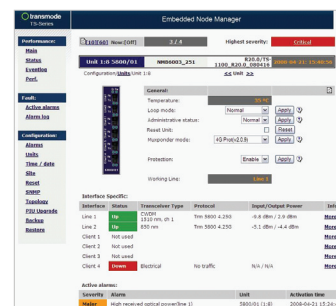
transmode
TS-Series

Embedded Node Manager

Performance:
Main
Status
Eventlog
Perf.

Fault:
Active alarms
Alarm log

Configuration:
Alarms
Units
Time / date
Site
Reset
SNMP
Topology
PSU Upgrade
Backup
Restore

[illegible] Now (Off)
2 / 4
Highest severity:
Critical

Unit 1:6 5800/01
NM60003_251
R20.0/TS-1100_R20.0_080416
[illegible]

Configuration/Units/Unit 1:6
<< Unit >>

General:
Temperature:
Loop mode:
Normal
Apply
Administrative status:
Normal
Apply
Reset Unit:
Reset
Muxponder mode:
4G Prot(2.0.5)
Apply
Protection:
Enable
Apply
Working Line:
Line 1

Interface Specific:

| Interface | Status | Transceiver Type | Protocol | Input/Output Power | Info |
|---|---|---|---|---|---|
| Line 1 | Up | CWDM 1510 nm, ch 1 | Trm 5800 4.290 | -8.6 dBm / 2.9 dBm | More |
| Line 2 | Up | 850 nm | Trm 5800 4.290 | -5.1 dBm / -4.4 dBm | More |
| Client 1 | Not used | | | | More |
| Client 2 | Not used | | | | More |
| Client 3 | Not used | | | | More |
| Client 4 | Down | Electrical | No traffic | N/A / N/A | More |

Active alarms:

| Severity | Alarm | Unit | Activation time |
|---|---|---|---|
| Major | High received optical powerline 1) | 5800/01 (1:6) | 2008-04-21 13:5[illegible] |